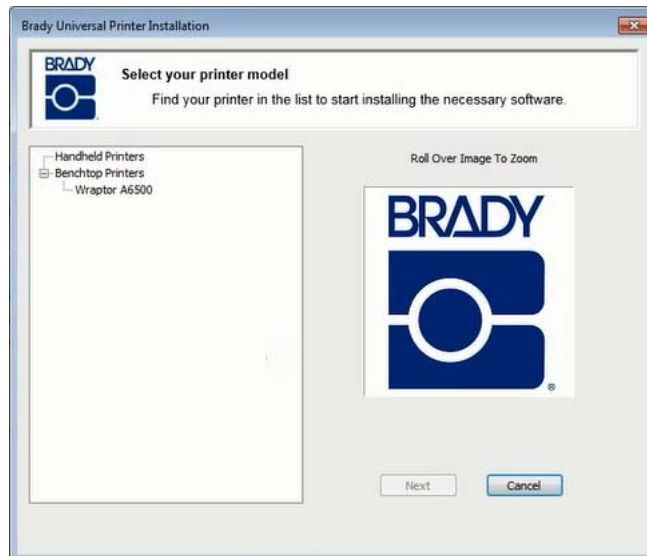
Brady Universal Printer Installation

BRADY

Select your printer model

Find your printer in the list to start installing the necessary software.

Handheld Printers
Benchtop Printers
Wraptor A6500

Roll Over Image To Zoom

BRADY

®

Next

Cancel